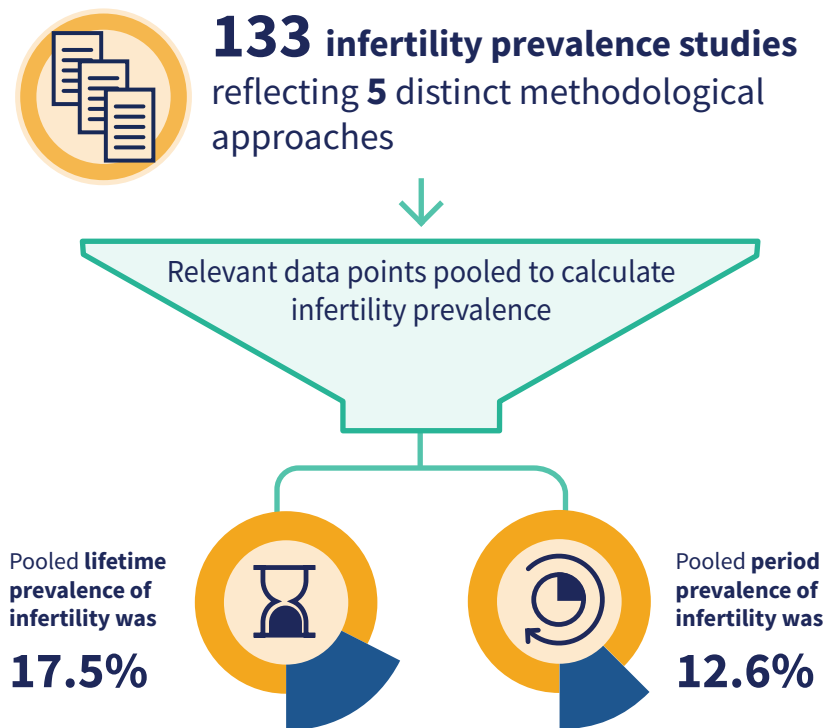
133 infertility prevalence studies reflecting 5 distinct methodological approaches

Relevant data points pooled to calculate infertility prevalence

Pooled lifetime prevalence of infertility was

17.5%

Pooled period prevalence of infertility was

12.6%